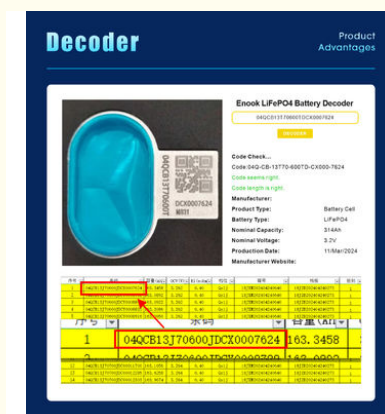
Decoder

Product Advantages

04QCB13J70600DCX0007624

DCX0007624

Enook LiFePO4 Battery Decoder

04QCB13J70600DCX0007624

DECODER

Code Check...

Code:04Q-CB-13J70-600TD-CX000-7624

Code seems right.

Code length is right.

Manufacturer:

Product Type: Battery Cell

Battery Type: LiFePO4

Nominal Capacity: 314Ah

Nominal Voltage: 3.2V

Production Date: 11/Mar/2024

Manufacturer Website:

序号

1

04QCB13J70600JDCX0007624

163.3458